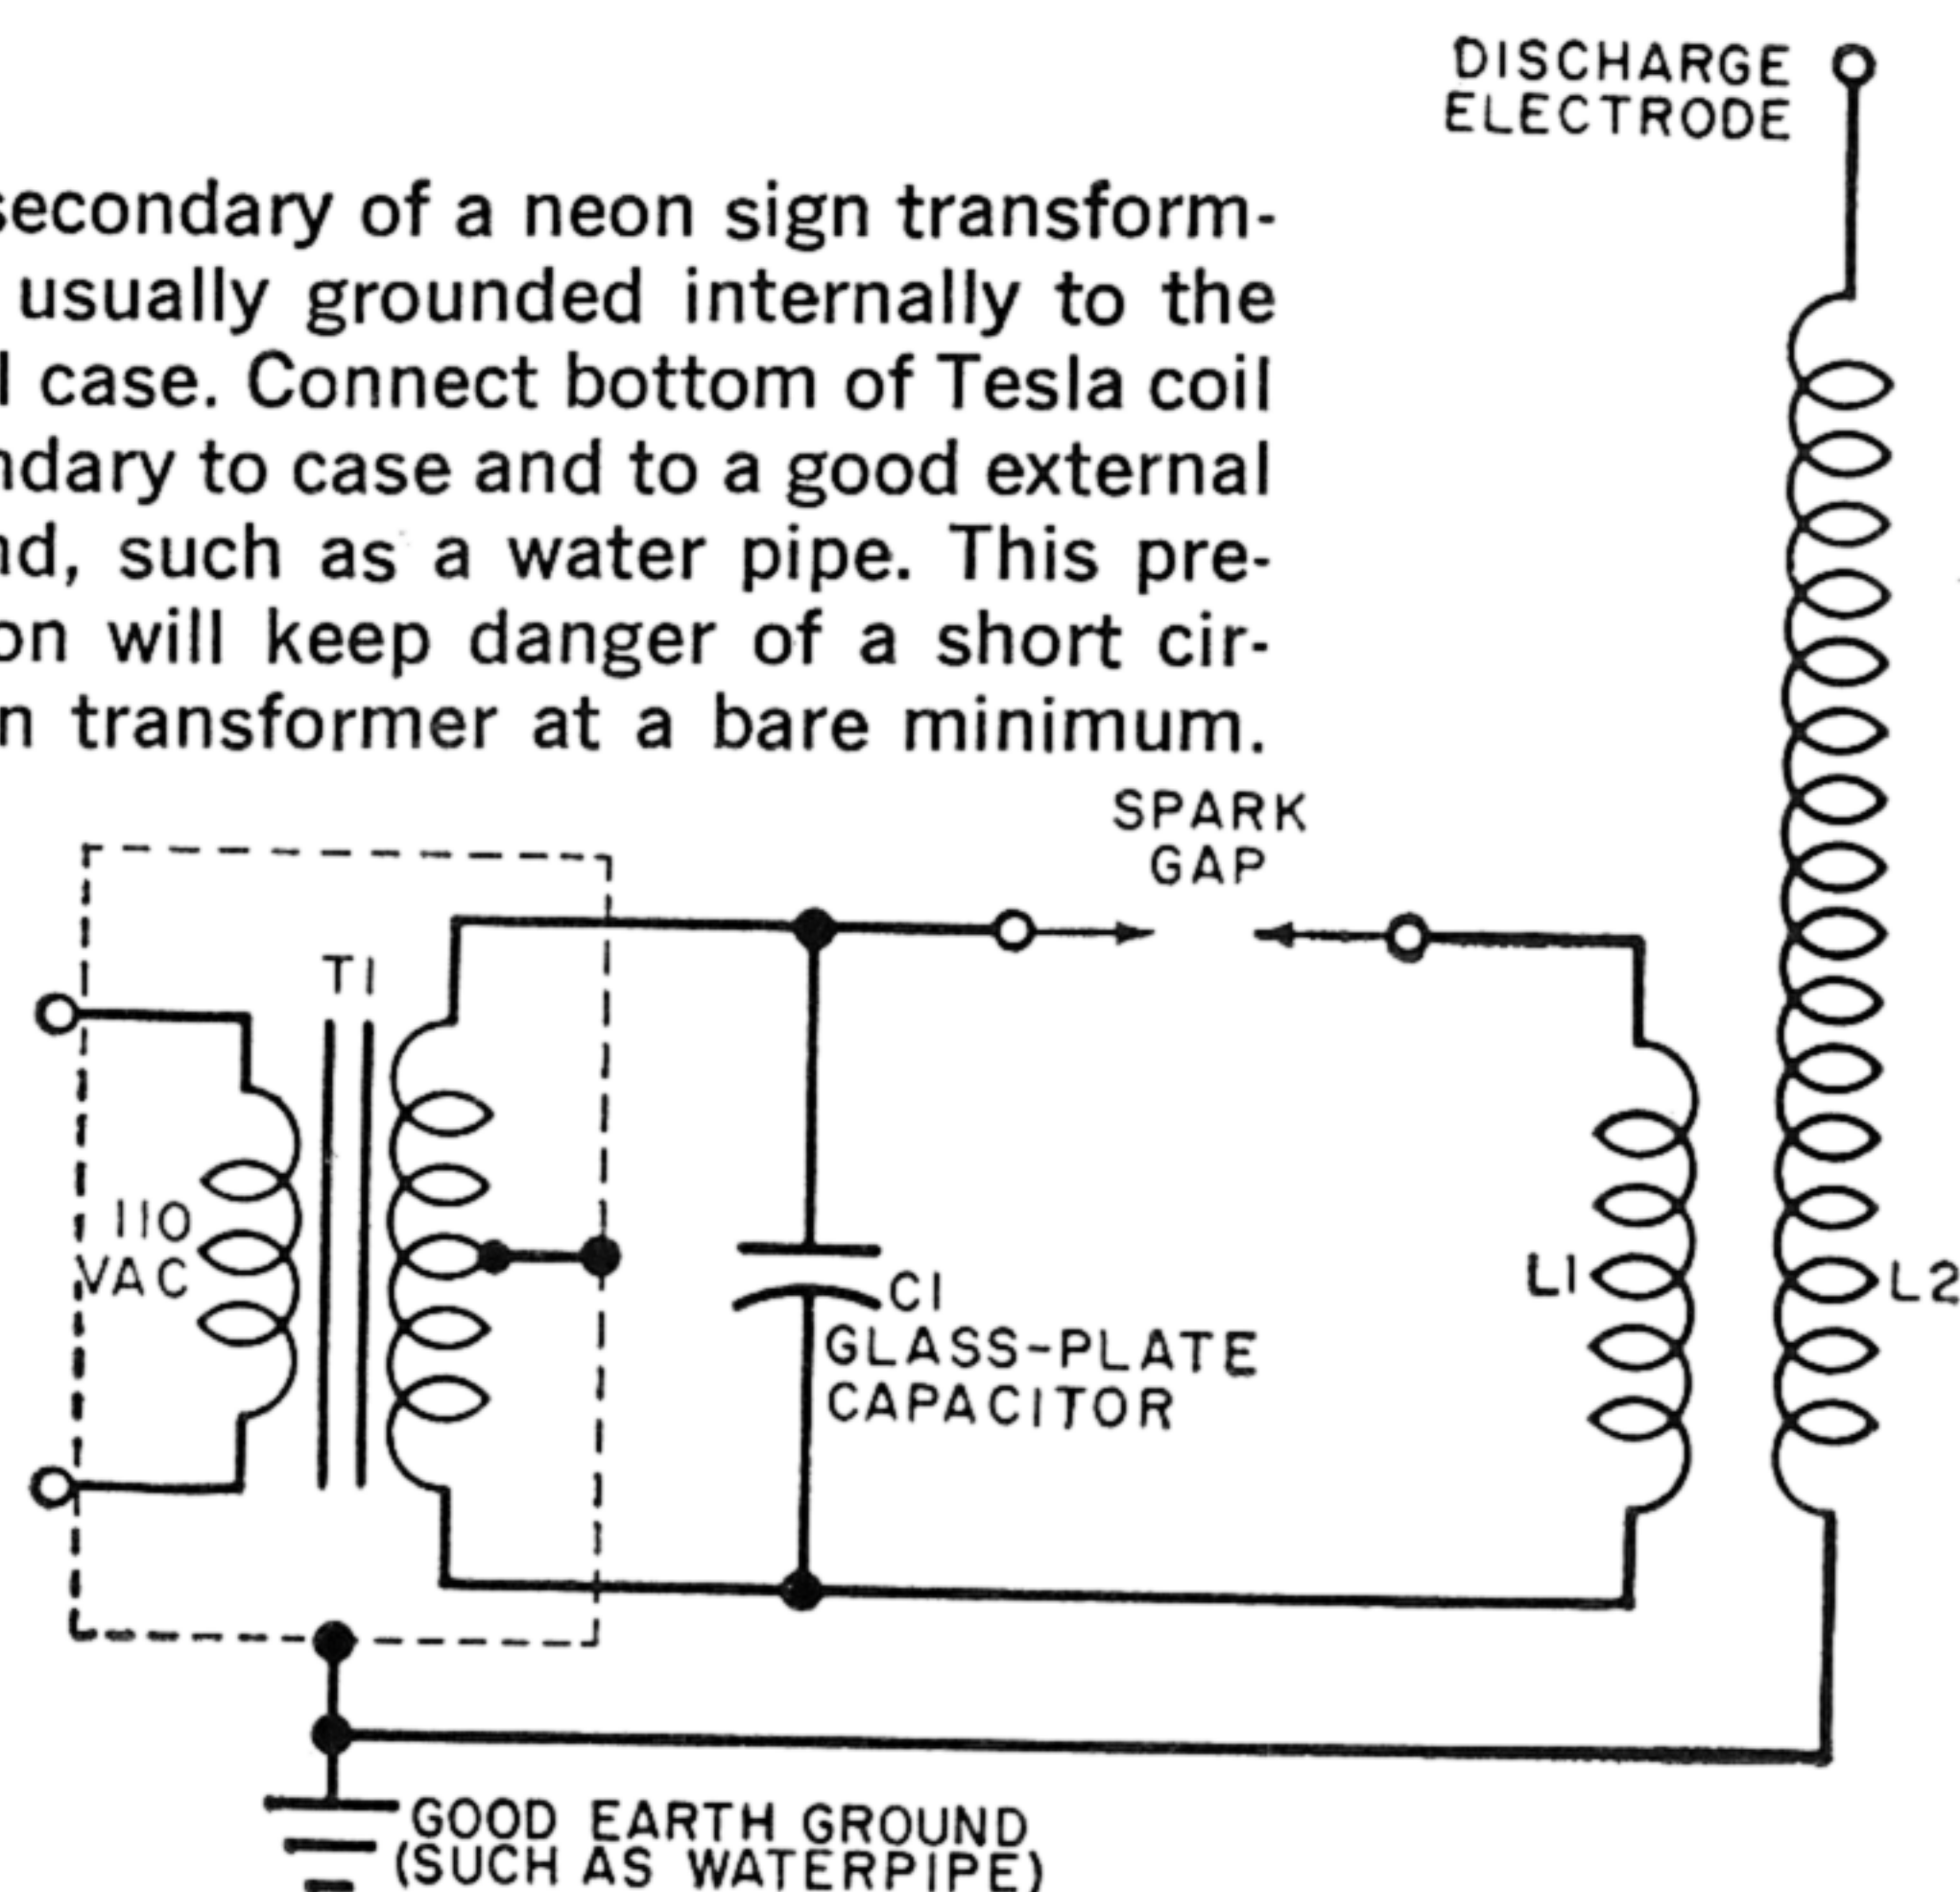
secondary of a neon sign transformusually grounded internally to the l case. Connect bottom of Tesla coil ndary to case and to a good external nd, such as a water pipe. This preon will keep danger of a short cirn transformer at a bare minimum.

DISCHARGE ELECTRODE

SPARK GAP

T1

110 VAC

C1 GLASS-PLATE CAPACITOR

L1

L2

GOOD EARTH GROUND (SUCH AS WATERPIPE)